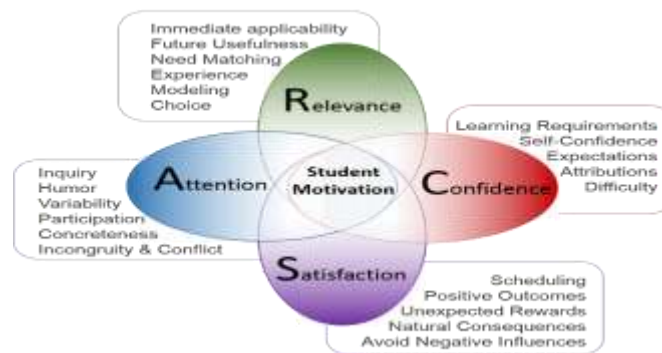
Immediate applicability
Future Usefulness
Need Matching
Experience
Modeling
Choice

Relevance

Learning Requirements
Self-Confidence
Expectations
Attributions
Difficulty

Inquiry
Humor
Variability
Participation
Concreteness
Incongruity & Conflict

Attention

Student Motivation

Confidence

Satisfaction

Scheduling
Positive Outcomes
Unexpected Rewards
Natural Consequences
Avoid Negative Influences